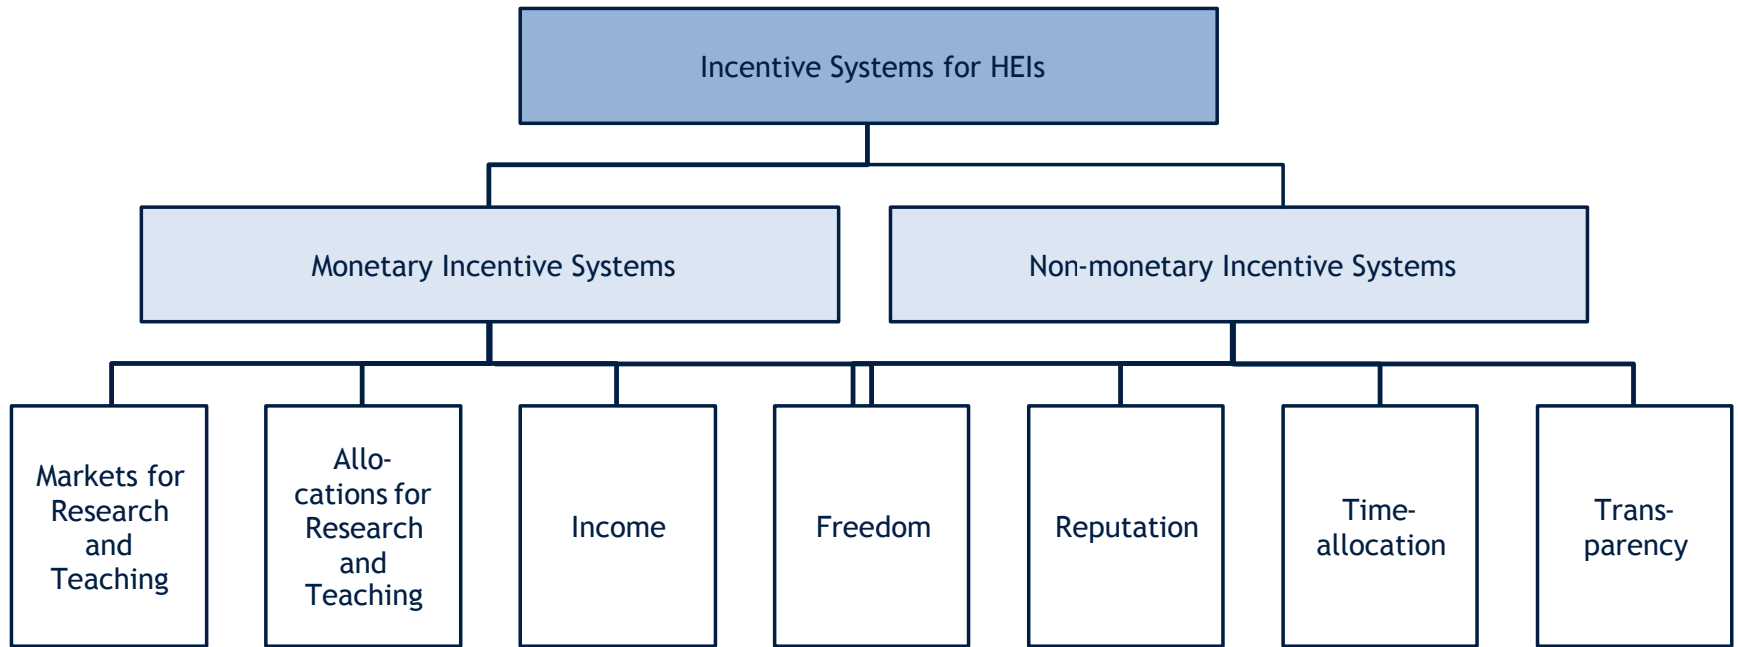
Incentive Systems for HEIs

Monetary Incentive Systems

Non-monetary Incentive Systems

Markets for Research and Teaching

Allocations for Research and Teaching

Income

Freedom

Reputation

Time-allocation

Transparency